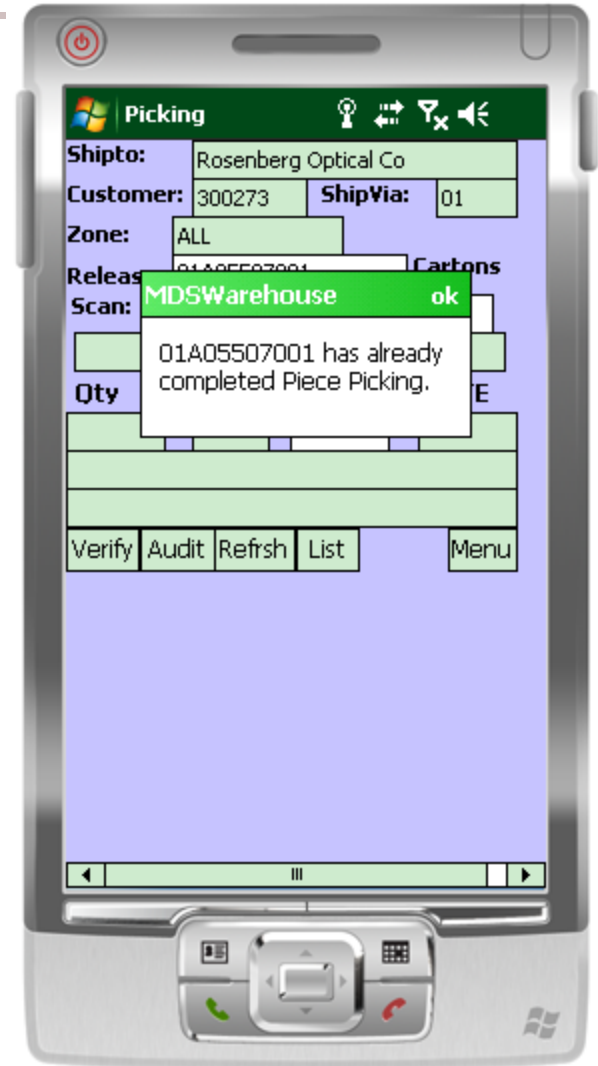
Picking

Shipto: Rosenberg Optical Co

Customer: 300273 ShipVia: 01

Zone: ALL

Releas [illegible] Cartons

Scan:

MDSWarehouse ok

01A05507001 has already completed Piece Picking.

Qty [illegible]E

Verify Audit Refrsh List Menu

III